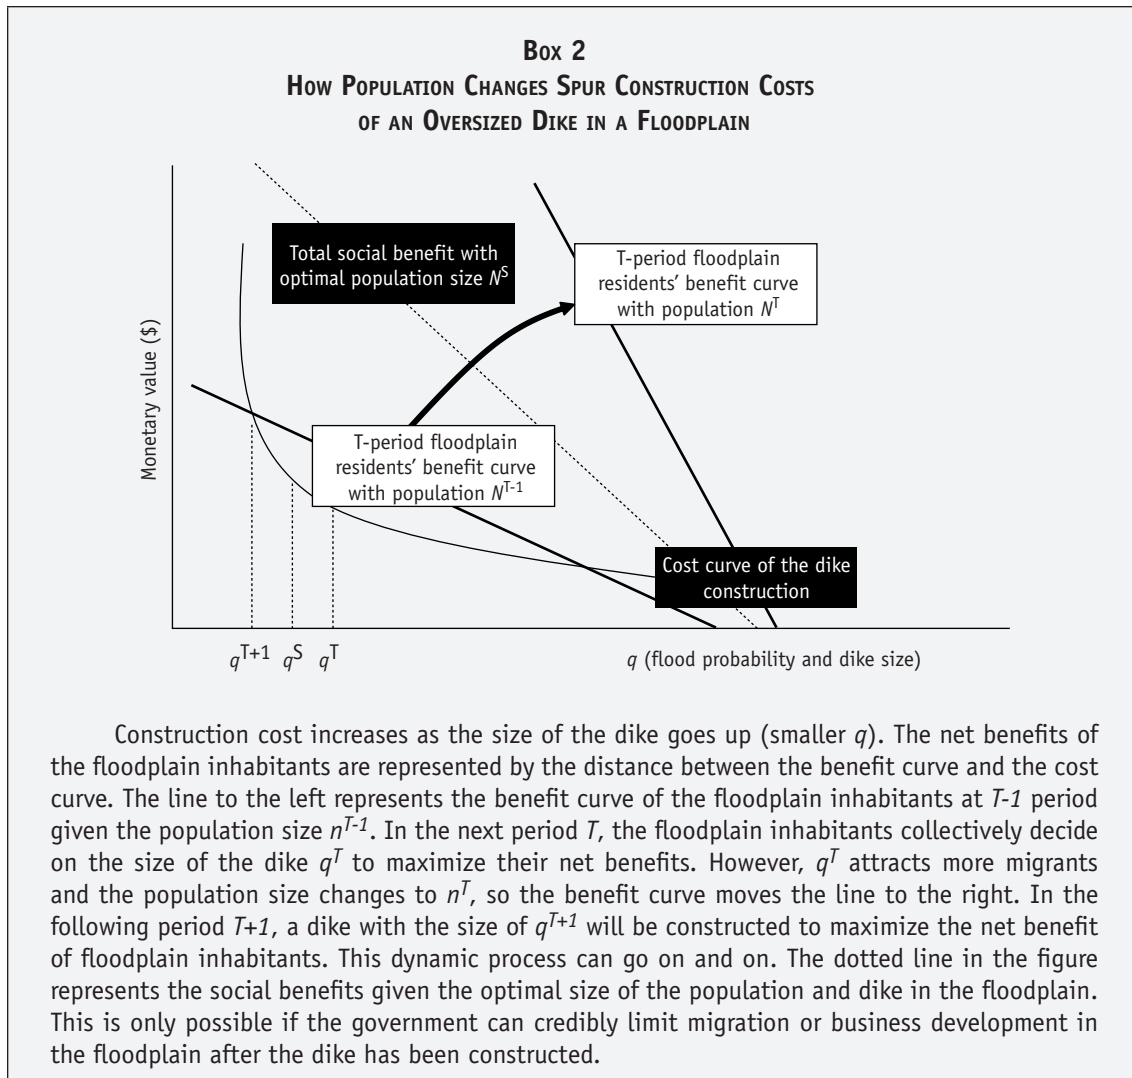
Box 2
How Population Changes Spur Construction Costs of an Oversized Dike in a Floodplain

Total social benefit with optimal population size $N^S$

T-period floodplain residents' benefit curve with population $N^T$

Monetary value ($)

T-period floodplain residents' benefit curve with population $N^{T-1}$

Cost curve of the dike construction

$q^{T+1}$ $q^S$ $q^T$

$q$ (flood probability and dike size)

Construction cost increases as the size of the dike goes up (smaller $q$). The net benefits of the floodplain inhabitants are represented by the distance between the benefit curve and the cost curve. The line to the left represents the benefit curve of the floodplain inhabitants at $T-1$ period given the population size $n^{T-1}$. In the next period $T$, the floodplain inhabitants collectively decide on the size of the dike $q^T$ to maximize their net benefits. However, $q^T$ attracts more migrants and the population size changes to $n^T$, so the benefit curve moves the line to the right. In the following period $T+1$, a dike with the size of $q^{T+1}$ will be constructed to maximize the net benefit of floodplain inhabitants. This dynamic process can go on and on. The dotted line in the figure represents the social benefits given the optimal size of the population and dike in the floodplain. This is only possible if the government can credibly limit migration or business development in the floodplain after the dike has been constructed.